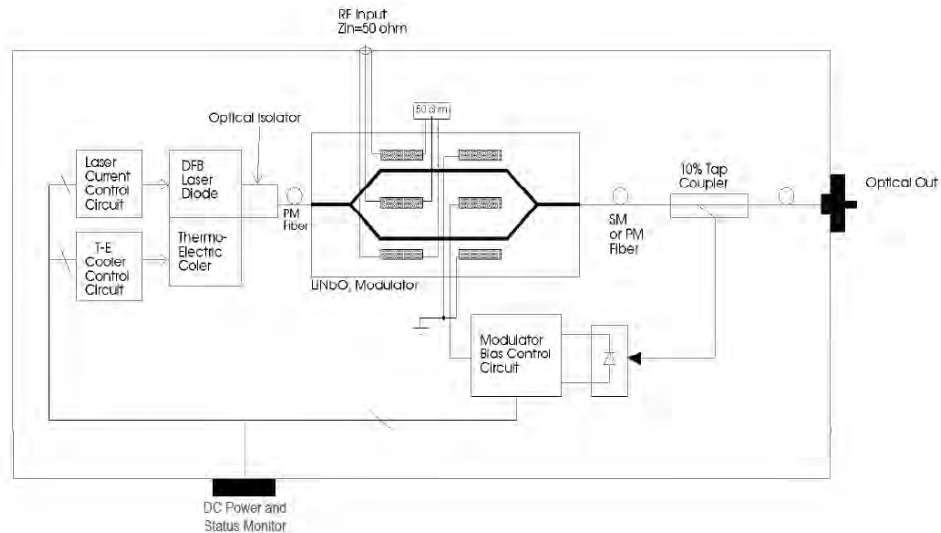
RF Input
Zin=50 ohm

50 ohm

Optical Isolator

Laser Current Control Circuit

DFB Laser Diode

PM Fiber

T-E Cooler Control Circuit

Thermo-Electric Coler

LiNbO$_3$ Modulator

10% Tap Coupler

Optical Out

SM or PM Fiber

Modulator Bias Control Circuit

DC Power and Status Monitor